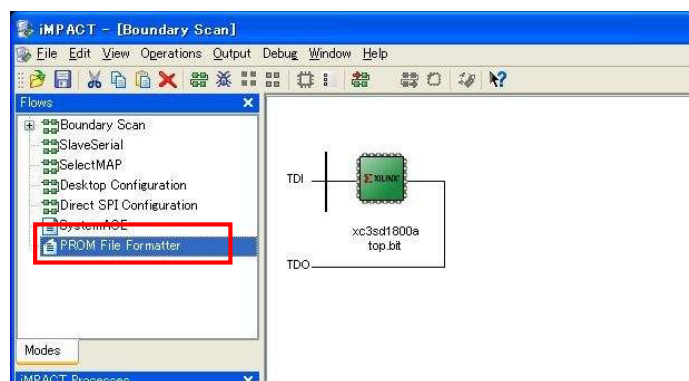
iMPACT - [Boundary Scan]

File Edit View Operations Output Debug Window Help

Flows

Boundary Scan
SlaveSerial
SelectMAP
Desktop Configuration
Direct SPI Configuration
SystemACE
PROM File Formatter

Modes

iMPACT Processes

TDI

XILINX

xc3sd1800a
top.bit

TDO